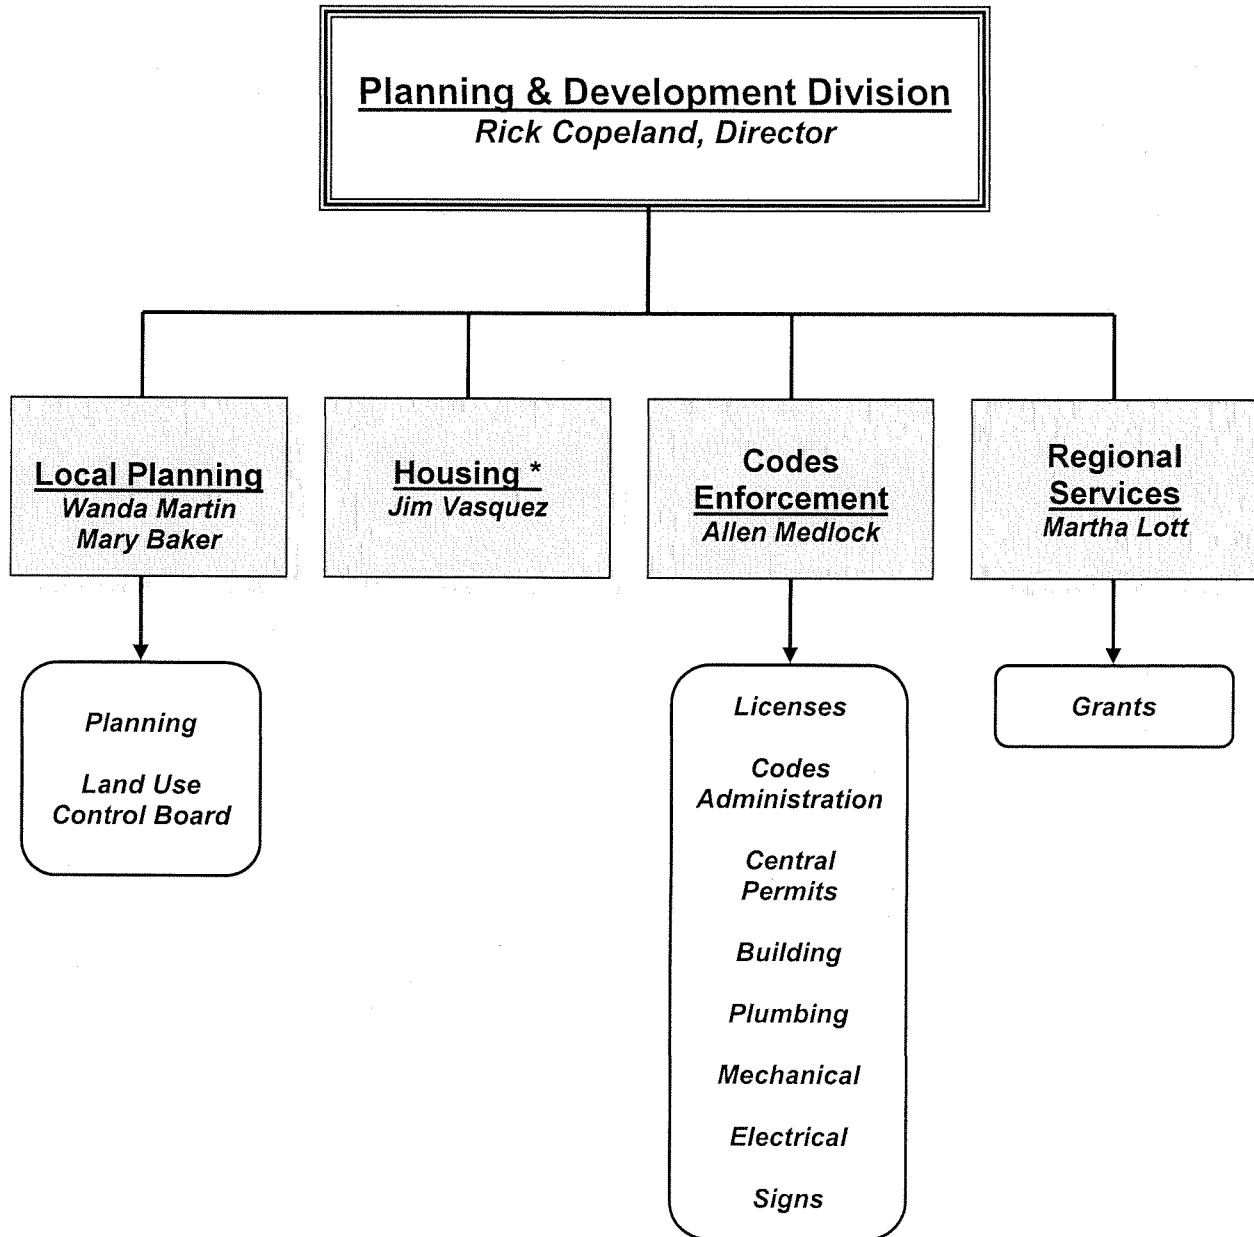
Planning & Development Division
Rick Copeland, Director

Local Planning
Wanda Martin
Mary Baker

Housing *
Jim Vasquez

Codes Enforcement
Allen Medlock

Regional Services
Martha Lott

Planning

Land Use Control Board

Licenses

Codes Administration

Central Permits

Building

Plumbing

Mechanical

Electrical

Signs

Grants